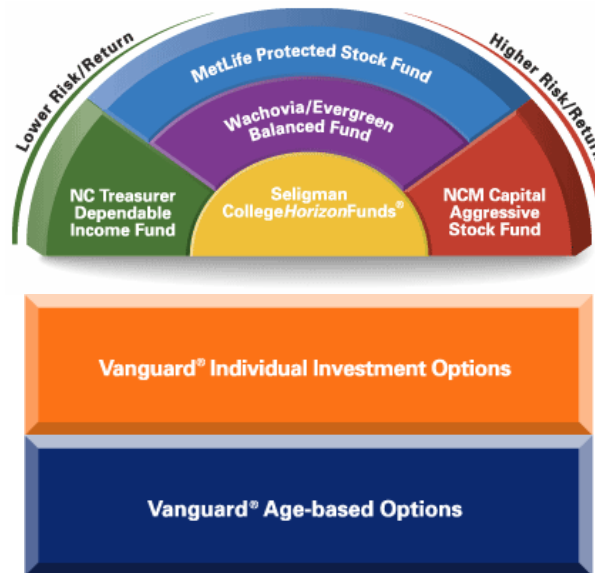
Lower Risk/Return

Higher Risk/Retur

MetLife Protected Stock Fund

Wachovia/Evergreen Balanced Fund

NC Treasurer Dependable Income Fund

Seligman College*Horizon*Funds®

NCM Capital Aggressive Stock Fund

Vanguard® Individual Investment Options

Vanguard® Age-based Options